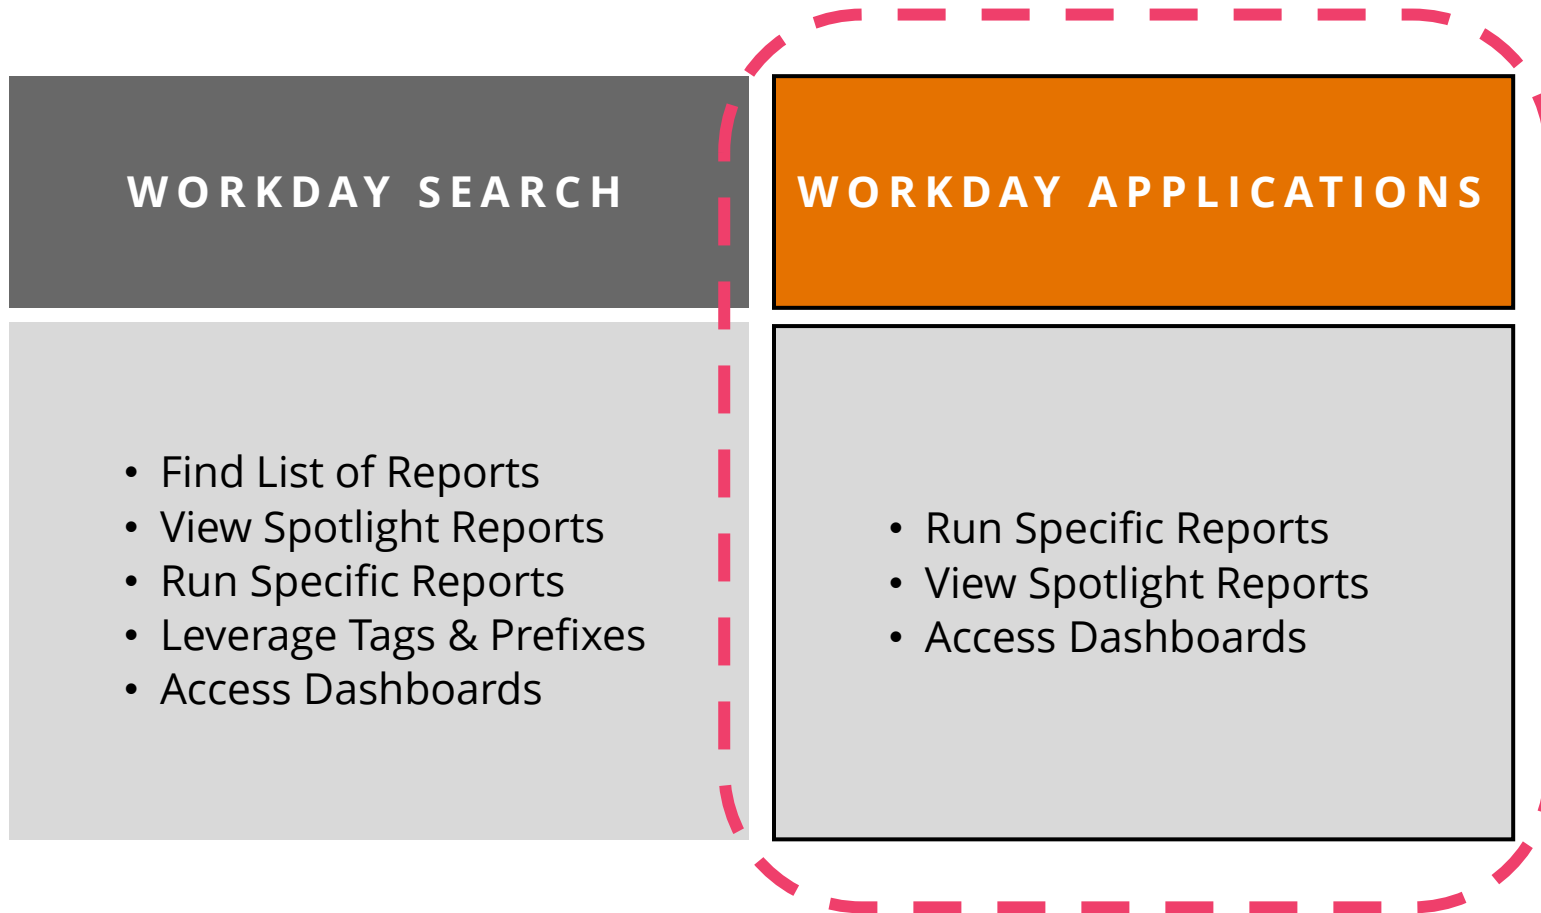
WORKDAY SEARCH

- Find List of Reports
- View Spotlight Reports
- Run Specific Reports
- Leverage Tags & Prefixes
- Access Dashboards

WORKDAY APPLICATIONS

- Run Specific Reports
- View Spotlight Reports
- Access Dashboards